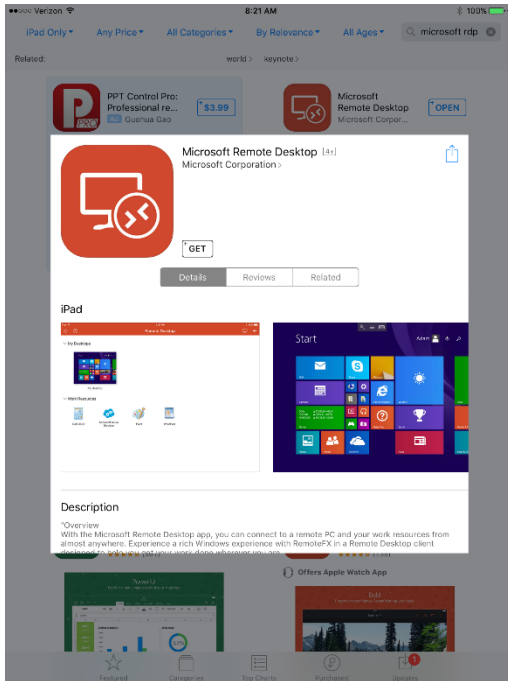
Verizon 8:21 AM 100%

iPad Only ▾ Any Price ▾ All Categories ▾ By Relevance ▾ All Ages ▾ microsoft rdp

Related: world > keynote >

PPT Control Pro: Professional re... Guohua Gao $3.99

Microsoft Remote Desktop Microsoft Corpor... OPEN

Microsoft Remote Desktop 4+
Microsoft Corporation >

GET

Details Reviews Related

iPad

Remote Desktop
My Desktops
Work Resources

Start

Description

"Overview
With the Microsoft Remote Desktop app, you can connect to a remote PC and your work resources from almost anywhere. Experience a rich Windows experience with RemoteFX in a Remote Desktop client designed to help you get your work done wherever you are.

Offers Apple Watch App

Featured Categories Top Charts Purchased Updates 1